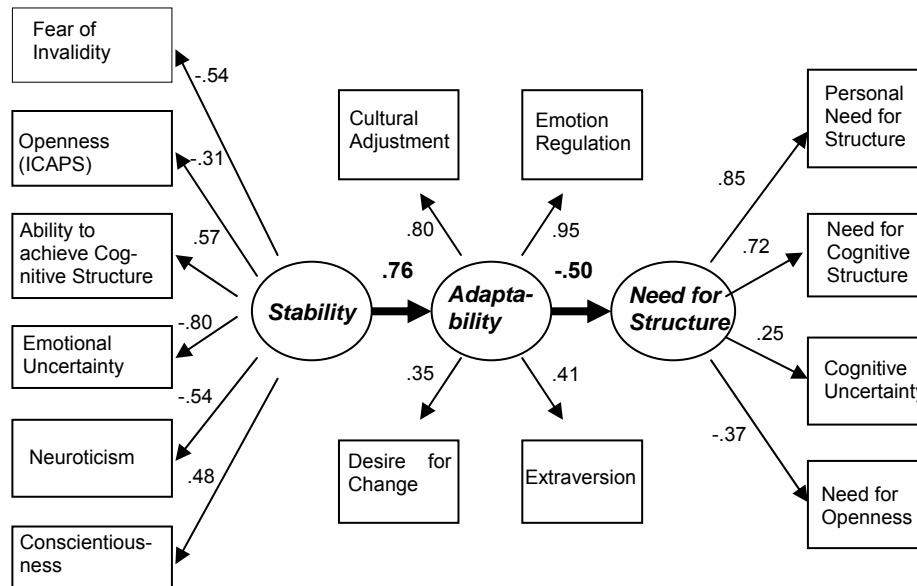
Fear of Invalidity

-.54

Openness (ICAPS)

-.31

Ability to achieve Cognitive Structure

.57

Emotional Uncertainty

-.80

Neuroticism

-.54

Conscientiousness

.48

Stability

.76

Cultural Adjustment

.80

Emotion Regulation

.95

Adaptability

Desire for Change

.35

Extraversion

.41

-.50

Need for Structure

Personal Need for Structure

.85

Need for Cognitive Structure

.72

Cognitive Uncertainty

.25

Need for Openness

-.37